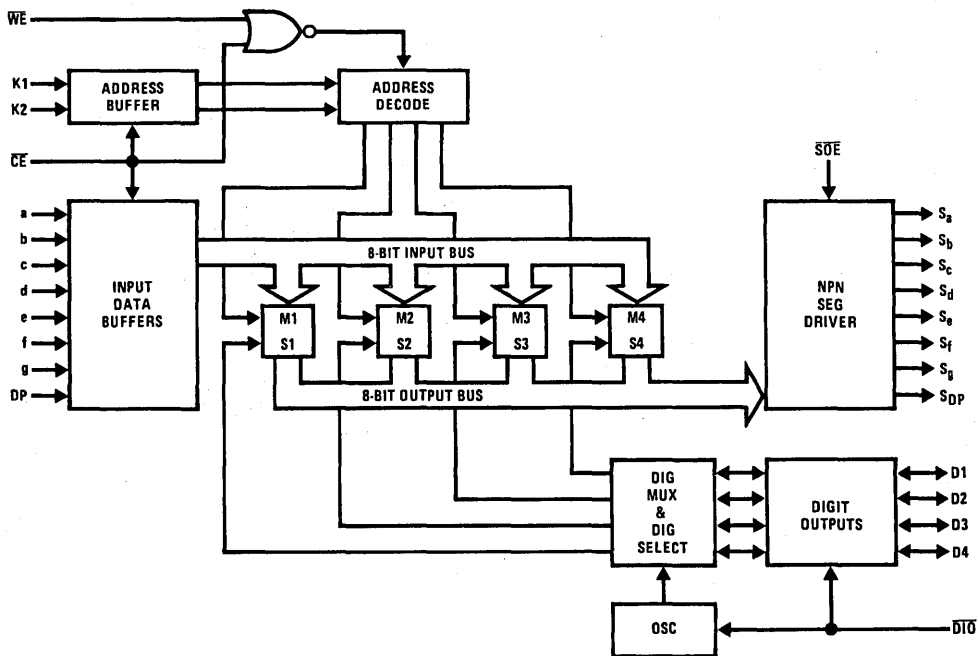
$\overline{WE}$

K1
K2
ADDRESS BUFFER
ADDRESS DECODE

$\overline{CE}$

$\overline{SOE}$

a
b
c
d
e
f
g
DP

INPUT DATA BUFFERS

8-BIT INPUT BUS

M1
S1
M2
S2
M3
S3
M4
S4

NPN SEG DRIVER

$S_a$
$S_b$
$S_c$
$S_d$
$S_e$
$S_f$
$S_g$
$S_{DP}$

8-BIT OUTPUT BUS

DIG MUX & DIG SELECT

DIGIT OUTPUTS

D1
D2
D3
D4

OSC

$\overline{DIO}$